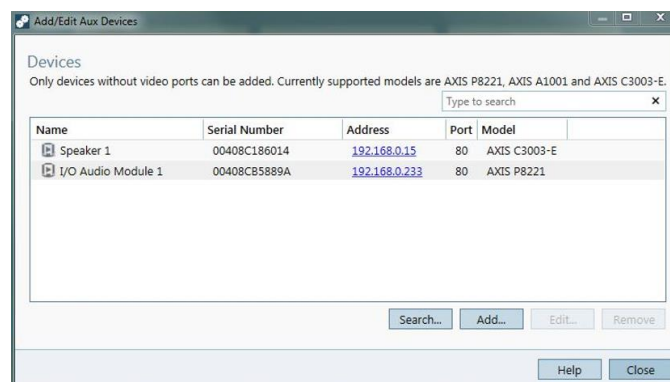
Add/Edit Aux Devices

Devices
Only devices without video ports can be added. Currently supported models are AXIS P8221, AXIS A1001 and AXIS C3003-E.

Type to search ×

| Name | Serial Number | Address | Port | Model |
|---|---|---|---|---|
| Speaker 1 | 00408C186014 | 192.168.0.15 | 80 | AXIS C3003-E |
| I/O Audio Module 1 | 00408CB5889A | 192.168.0.233 | 80 | AXIS P8221 |

Search... Add... Edit... Remove

Help Close